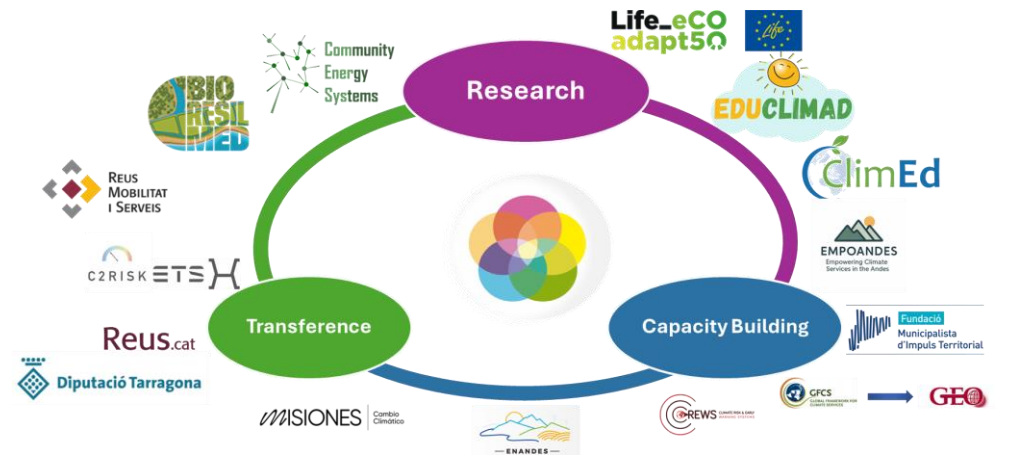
Community Energy Systems

Life_eCO adapt50

Life

Research

EDUCLIMAD

BIO RESIL MED

ClimEd

Reus Mobilitat i Serveis

EMPOANDES
Empowering Climate Services in the Andes

C2RISK

ETSH

Transference

Capacity Building

Reus.cat

Fundació Municipalista d'Impuls Territorial

Diputació Tarragona

MISIONES | Cambio Climático

ENANDES

CREWS CLIMATE RISK & EARLY WARNING SYSTEMS

GFCS GLOBAL FRAMEWORK FOR CLIMATE SERVICES

GEO